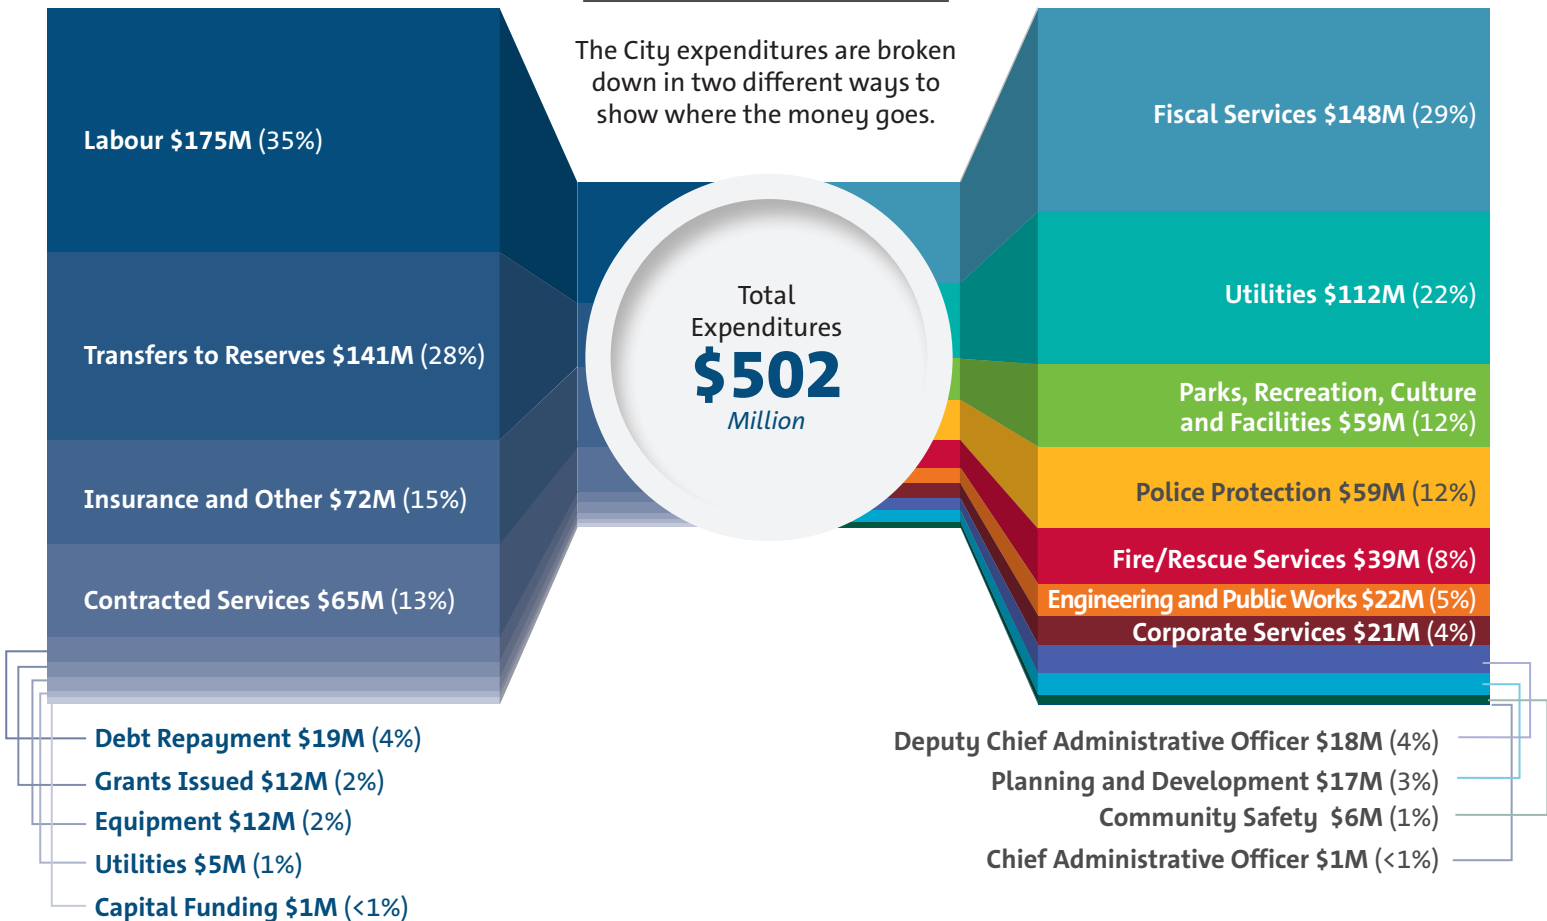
The City expenditures are broken down in two different ways to show where the money goes.

Labour $175M (35%)

Transfers to Reserves $141M (28%)

Insurance and Other $72M (15%)

Contracted Services $65M (13%)

Debt Repayment $19M (4%)
Grants Issued $12M (2%)
Equipment $12M (2%)
Utilities $5M (1%)
Capital Funding $1M (<1%)

Total Expenditures
$502
Million

Fiscal Services $148M (29%)

Utilities $112M (22%)

Parks, Recreation, Culture and Facilities $59M (12%)

Police Protection $59M (12%)

Fire/Rescue Services $39M (8%)

Engineering and Public Works $22M (5%)

Corporate Services $21M (4%)

Deputy Chief Administrative Officer $18M (4%)
Planning and Development $17M (3%)
Community Safety $6M (1%)
Chief Administrative Officer $1M (<1%)